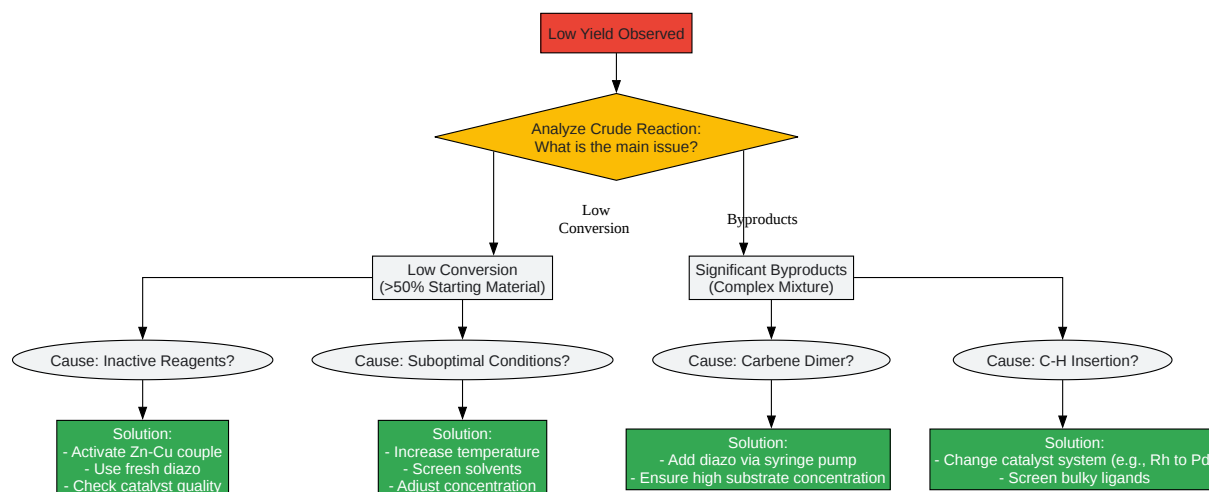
Low Yield Observed

Analyze Crude Reaction:
What is the main issue?

Low Conversion

Byproducts

Low Conversion
(>50% Starting Material)

Significant Byproducts
(Complex Mixture)

Cause: Inactive Reagents?

Cause: Suboptimal Conditions?

Cause: Carbene Dimer?

Cause: C-H Insertion?

Solution:
- Activate Zn-Cu couple
- Use fresh diazo
- Check catalyst quality

Solution:
- Increase temperature
- Screen solvents
- Adjust concentration

Solution:
- Add diazo via syringe pump
- Ensure high substrate concentration

Solution:
- Change catalyst system (e.g., Rh to Pd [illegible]
- Screen bulky ligands